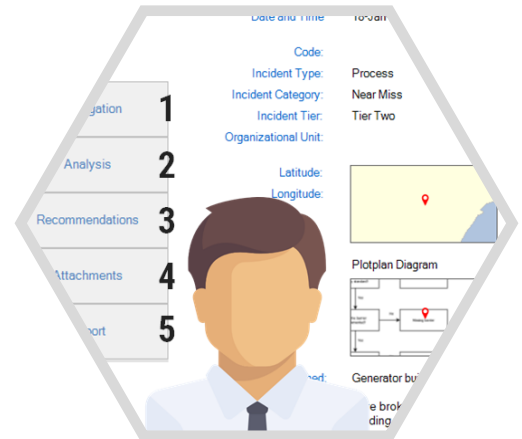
Date and Time 16-Jan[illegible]

Code:

Incident Type: Process

Incident Category: Near Miss

Incident Tier: Tier Two

Organizational Unit:

Latitude:

Longitude:

Plotplan Diagram

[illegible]ed: Generator bui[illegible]

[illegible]e brok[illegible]

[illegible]ding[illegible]

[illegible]igation 1

Analysis 2

Recommendations 3

Attachments 4

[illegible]port 5